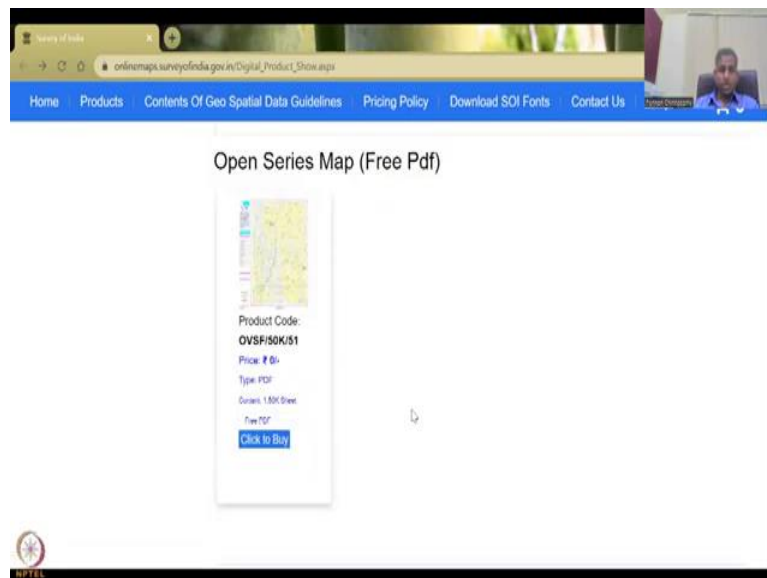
Survey of India

onlinemaps.surveyofindia.gov.in/Digital_Product_Show.aspx

Home | Products | Contents Of Geo Spatial Data Guidelines | Pricing Policy | Download SOI Fonts | Contact Us

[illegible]

Open Series Map (Free Pdf)

Product Code:
OVSF/50K/51
Price: ₹ 0/-
Type: PDF
Contains: 1:50K Sheet
Free PDF
Click to Buy

NPTEL